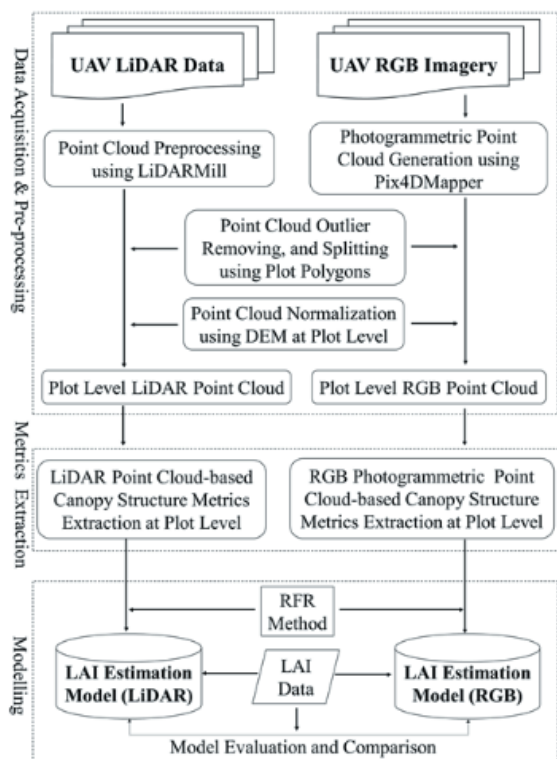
Data Acquisition & Pre-processing

UAV LiDAR Data

UAV RGB Imagery

Point Cloud Preprocessing using LiDARMill

Photogrammetric Point Cloud Generation using Pix4DMapper

Point Cloud Outlier Removing, and Splitting using Plot Polygons

Point Cloud Normalization using DEM at Plot Level

Plot Level LiDAR Point Cloud

Plot Level RGB Point Cloud

Metrics Extraction

LiDAR Point Cloud-based Canopy Structure Metrics Extraction at Plot Level

RGB Photogrammetric Point Cloud-based Canopy Structure Metrics Extraction at Plot Level

Modelling

RFR Method

LAI Estimation Model (LiDAR)

LAI Data

LAI Estimation Model (RGB)

Model Evaluation and Comparison